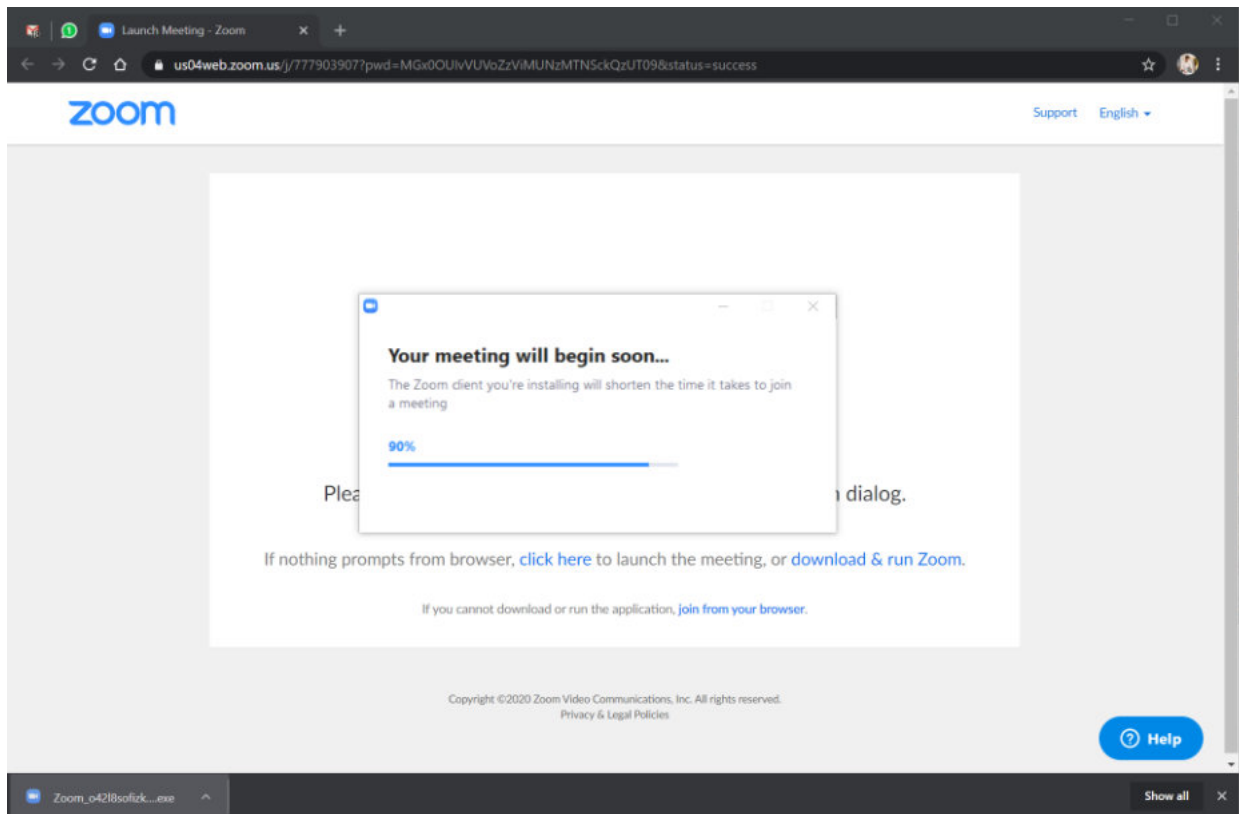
Launch Meeting - Zoom

us04web.zoom.us/j/777903907?pwd=MGx0OUlvVUVoZzViMUNzMTNSckQzUT09&status=success

zoom

Support English

Your meeting will begin soon...

The Zoom client you're installing will shorten the time it takes to join a meeting

90%

Plea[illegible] dialog.

If nothing prompts from browser, click here to launch the meeting, or download & run Zoom.

If you cannot download or run the application, join from your browser.

Copyright ©2020 Zoom Video Communications, Inc. All rights reserved.
Privacy & Legal Policies

Help

Zoom_o42l8sofizk....exe

Show all